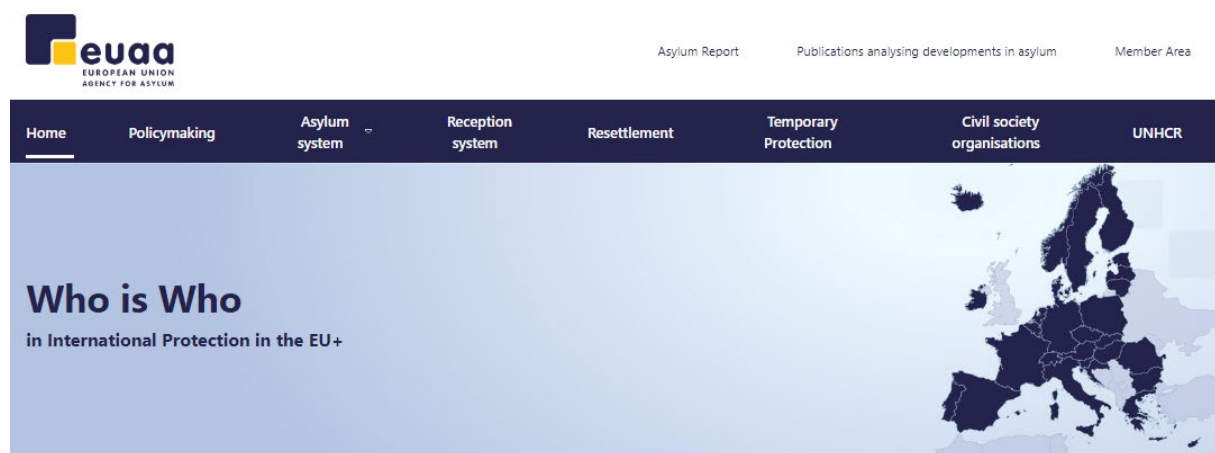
euaa
EUROPEAN UNION
AGENCY FOR ASYLUM

Asylum Report
Publications analysing developments in asylum
Member Area

Home
Policymaking
Asylum system
Reception system
Resettlement
Temporary Protection
Civil society organisations
UNHCR

Who is Who
in International Protection in the EU+